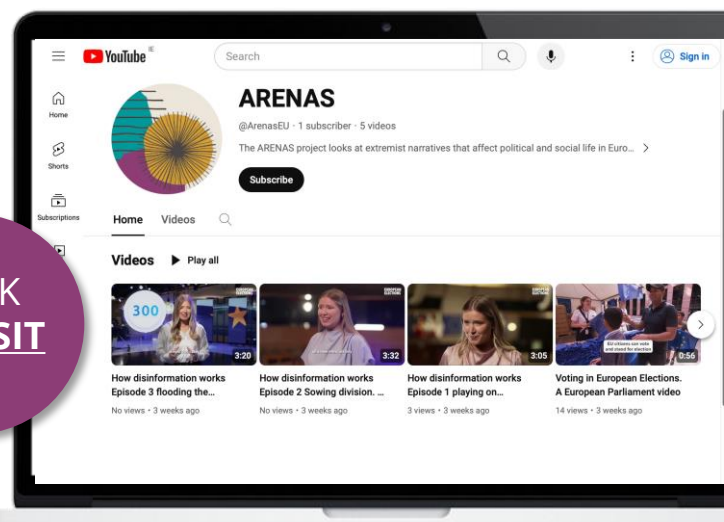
YouTube IE

Search

Sign in

Home

Shorts

Subscriptions

ARENAS

@ArenasEU · 1 subscriber · 5 videos

The ARENAS project looks at extremist narratives that affect political and social life in Euro... >

Subscribe

Home Videos

Videos ▶ Play all

K
SIT

300

3:20

How disinformation works Episode 3 flooding the...

No views · 3 weeks ago

3:32

How disinformation works Episode 2 Sowing division. ...

No views · 3 weeks ago

3:05

How disinformation works Episode 1 playing on...

3 views · 3 weeks ago

0:56

Voting in European Elections. A European Parliament video

14 views · 3 weeks ago